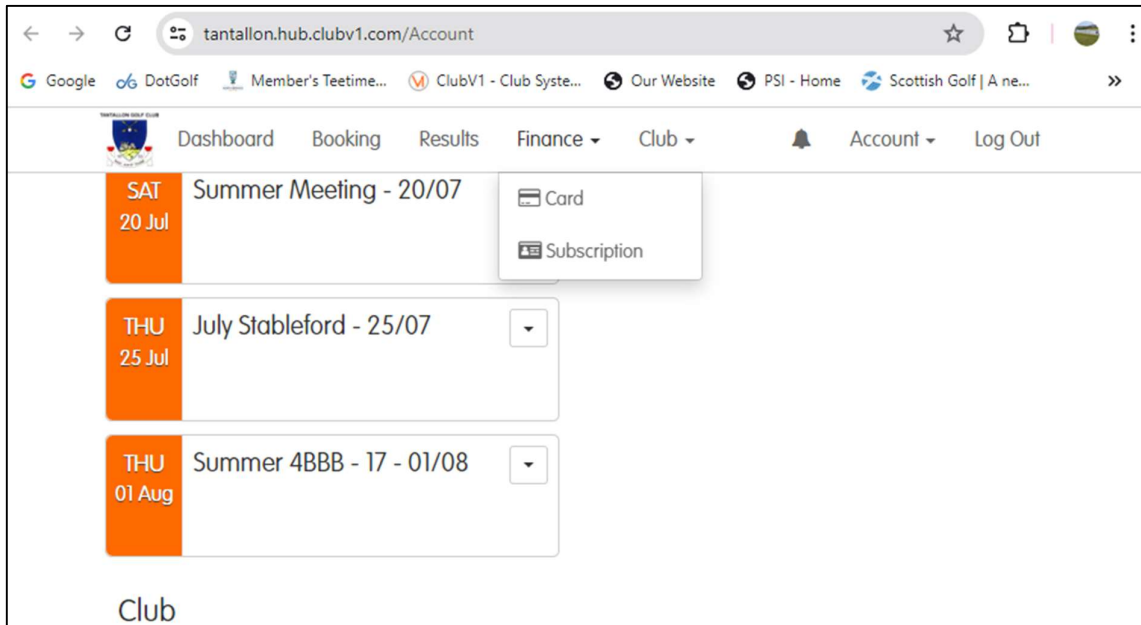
tantallon.hub.clubv1.com/Account

Google DotGolf Member's Teetime... ClubV1 - Club Syste... Our Website PSI - Home Scottish Golf | A ne... »

TANTALLON GOLF CLUB

Dashboard Booking Results Finance Club Account Log Out

Card

Subscription

SAT 20 Jul Summer Meeting - 20/07

THU 25 Jul July Stableford - 25/07

THU 01 Aug Summer 4BBB - 17 - 01/08

Club